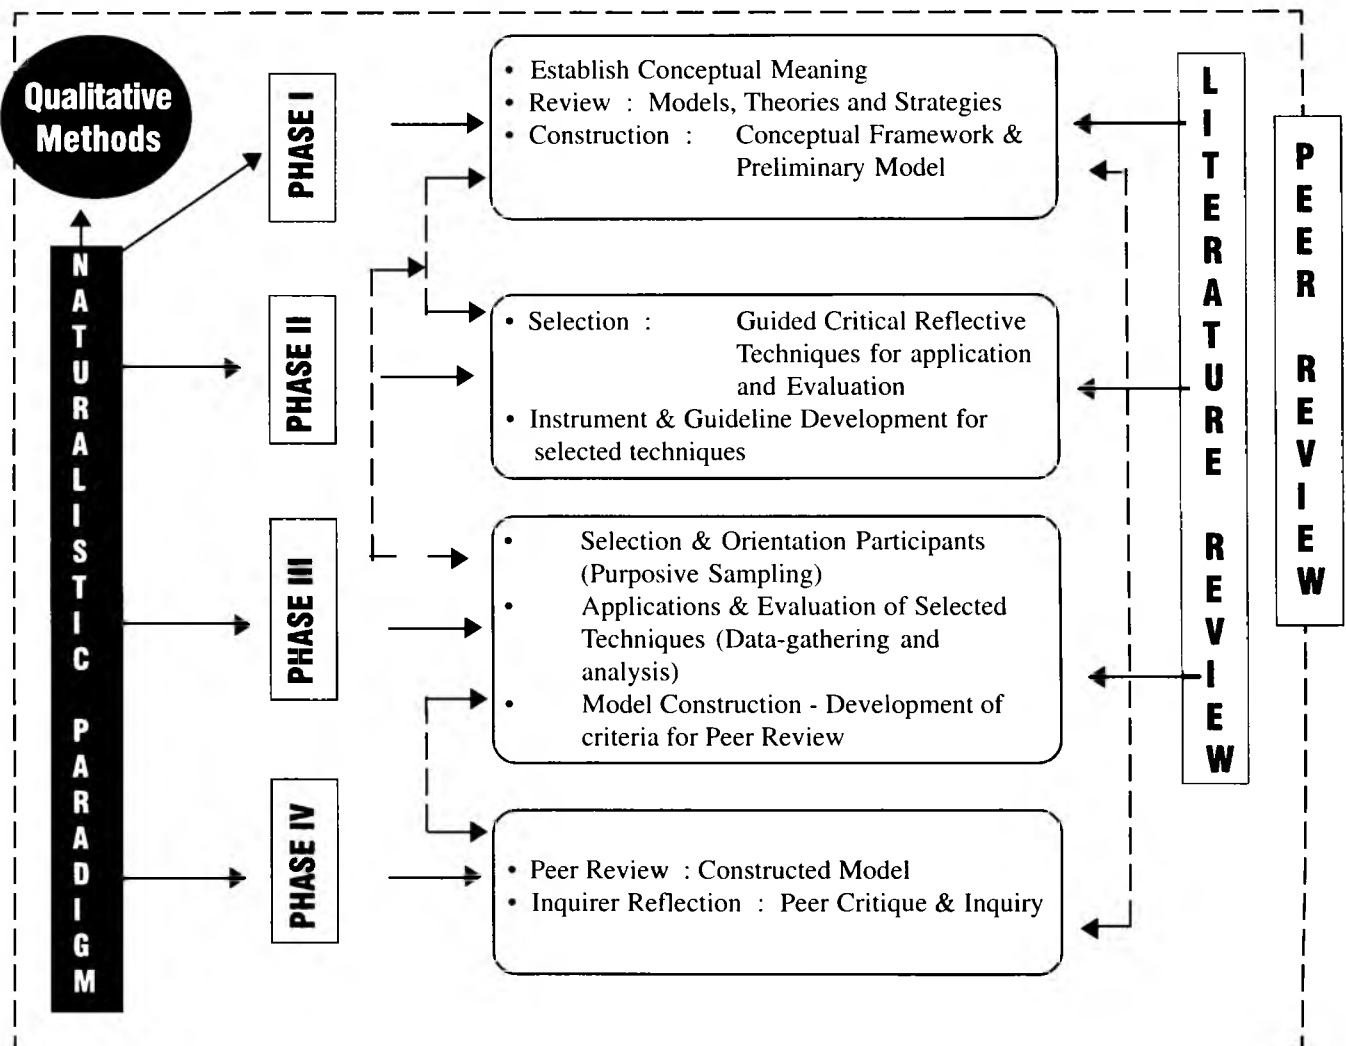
Qualitative Methods

NATURALISTIC PARADIGM

PHASE I

• Establish Conceptual Meaning
• Review : Models, Theories and Strategies
• Construction : Conceptual Framework & Preliminary Model

PHASE II

• Selection : Guided Critical Reflective Techniques for application and Evaluation
• Instrument & Guideline Development for selected techniques

PHASE III

• Selection & Orientation Participants (Purposive Sampling)
• Applications & Evaluation of Selected Techniques (Data-gathering and analysis)
• Model Construction - Development of criteria for Peer Review

PHASE IV

• Peer Review : Constructed Model
• Inquirer Reflection : Peer Critique & Inquiry

LITERATURE REVIEW

PEER REVIEW